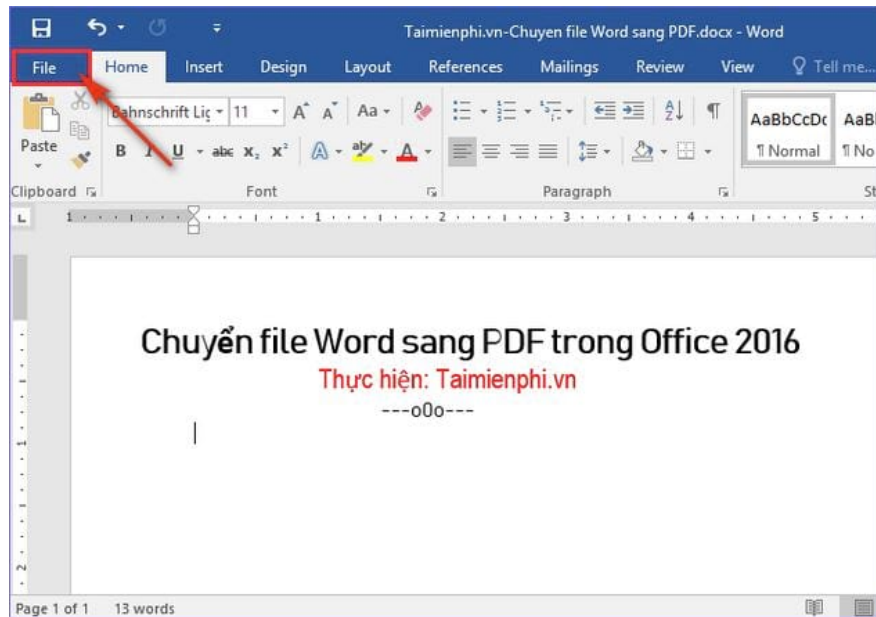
Taimienphi.vn-Chuyen file Word sang PDF.docx - Word

File Home Insert Design Layout References Mailings Review View Tell me...

Paste

Bahnschrift Lig 11 A A Aa

B I U abc $x_2$ $x^2$ A

AaBbCcDc AaBl

¶ Normal ¶ No

Clipboard Font Paragraph St

Chuyển file Word sang PDF trong Office 2016

Thực hiện: Taimienphi.vn

---o0o---

Page 1 of 1 13 words